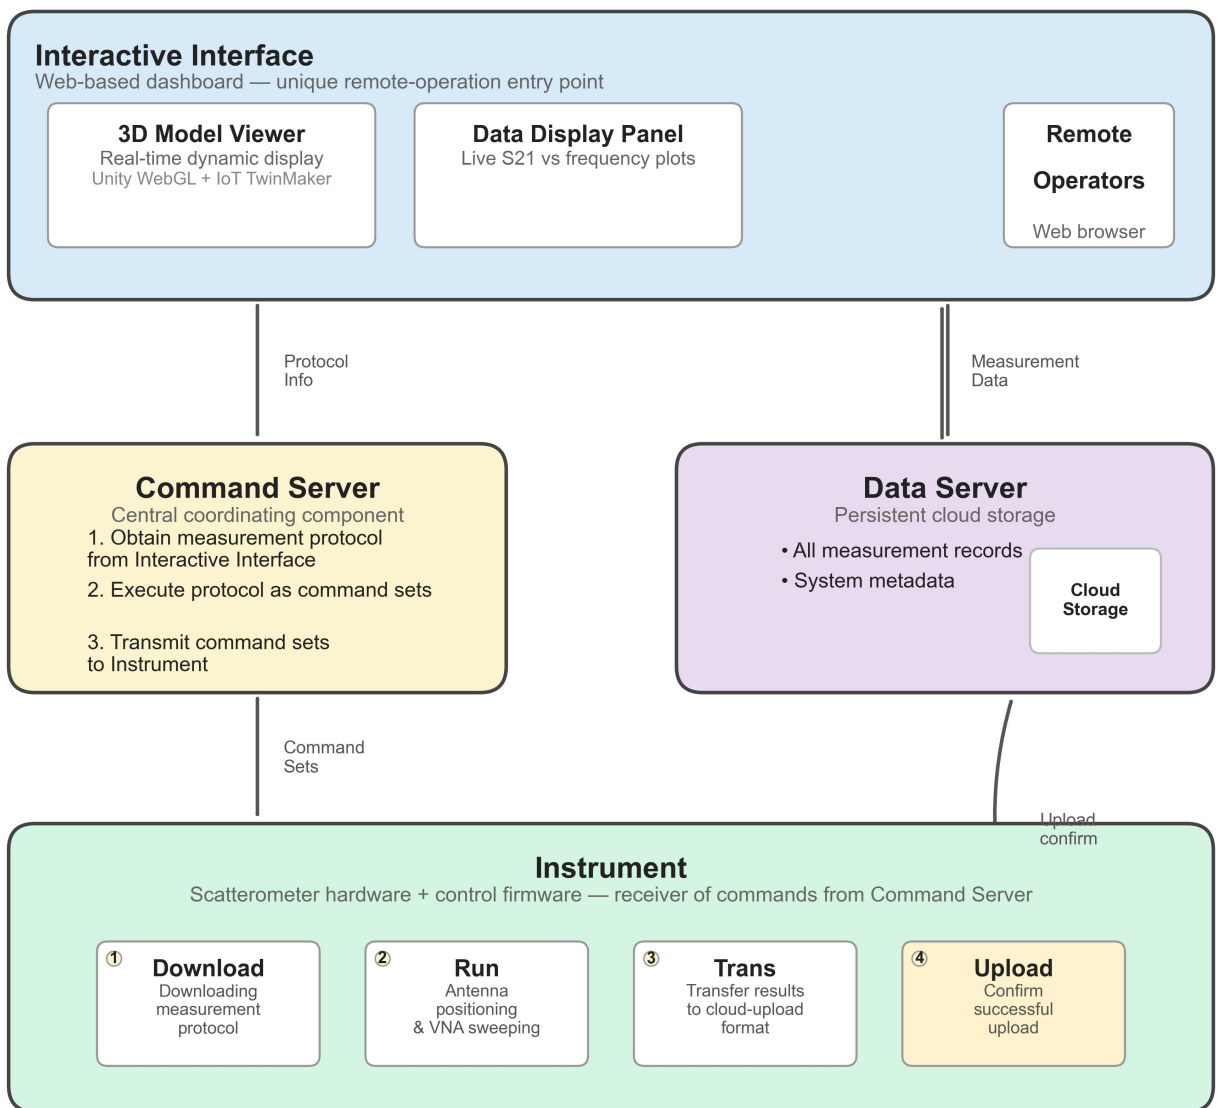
Interactive Interface
Web-based dashboard — unique remote-operation entry point

3D Model Viewer
Real-time dynamic display
Unity WebGL + IoT TwinMaker

Data Display Panel
Live S21 vs frequency plots

Remote Operators
Web browser

Protocol Info

Measurement Data

Command Server
Central coordinating component
1. Obtain measurement protocol from Interactive Interface
2. Execute protocol as command sets
3. Transmit command sets to Instrument

Data Server
Persistent cloud storage
• All measurement records
• System metadata

Cloud Storage

Command Sets

Upload confirm

Instrument
Scatterometer hardware + control firmware — receiver of commands from Command Server

① Download
Downloading measurement protocol

② Run
Antenna positioning & VNA sweeping

③ Trans
Transfer results to cloud-upload format

④ Upload
Confirm successful upload